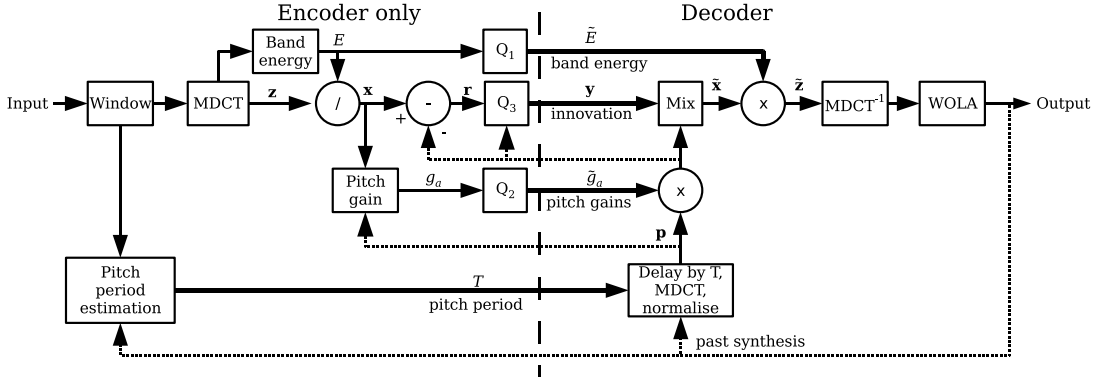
Encoder only

Decoder

Input

Window

Band energy

$E$

$Q_1$

$\tilde{E}$

band energy

MDCT

$\mathbf{z}$

/

$\mathbf{x}$

-

+

-

$\mathbf{r}$

$Q_3$

$\mathbf{y}$

innovation

Mix

$\tilde{\mathbf{x}}$

x

$\tilde{\mathbf{z}}$

$MDCT^{-1}$

WOLA

Output

Pitch gain

$g_a$

$Q_2$

$\tilde{g}_a$

pitch gains

x

$\mathbf{p}$

Pitch period estimation

$T$

pitch period

Delay by T, MDCT, normalise

past synthesis